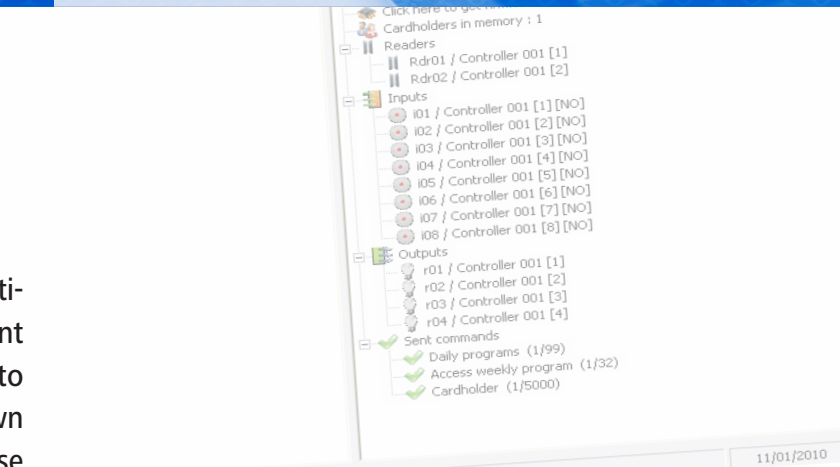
Click here to get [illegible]
Cardholders in memory : 1
Readers
Rdr01 / Controller 001 [1]
Rdr02 / Controller 001 [2]
Inputs
i01 / Controller 001 [1] [NO]
i02 / Controller 001 [2] [NO]
i03 / Controller 001 [3] [NO]
i04 / Controller 001 [4] [NO]
i05 / Controller 001 [5] [NO]
i06 / Controller 001 [6] [NO]
i07 / Controller 001 [7] [NO]
i08 / Controller 001 [8] [NO]
Outputs
r01 / Controller 001 [1]
r02 / Controller 001 [2]
r03 / Controller 001 [3]
r04 / Controller 001 [4]
Sent commands
Daily programs (1/99)
Access weekly program (1/32)
Cardholder (1/5000)
11/01/2010

ti-
nt
to
vn
se